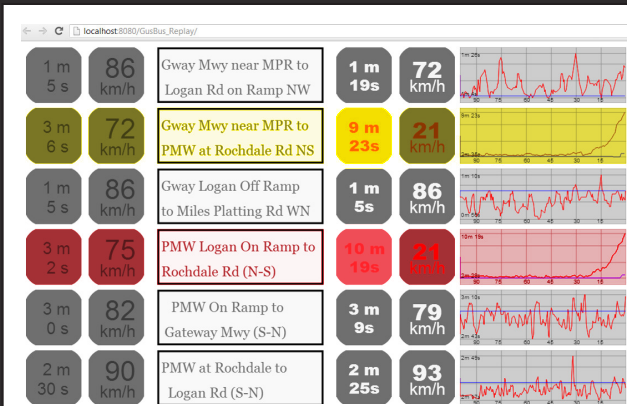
localhost:8080/GusBus_Replay/

| | | | | | |
|---|---|---|---|---|---|
| 1 m 5 s | 86 km/h | Gway Mwy near MPR to Logan Rd on Ramp NW | 1 m 19s | 72 km/h | 1m 25s |
| 3 m 6 s | 72 km/h | Gway Mwy near MPR to PMW at Rochdale Rd NS | 9 m 23s | 21 km/h | 9m 23s |
| 1 m 5 s | 86 km/h | Gway Logan Off Ramp to Miles Platting Rd WN | 1 m 5s | 86 km/h | 1m 10s |
| 3 m 2 s | 75 km/h | PMW Logan On Ramp to Rochdale Rd (N-S) | 10 m 19s | 21 km/h | 10m 19s |
| 3 m 0 s | 82 km/h | PMW On Ramp to Gateway Mwy (S-N) | 3 m 9s | 79 km/h | 3m 10s |
| 2 m 30 s | 90 km/h | PMW at Rochdale to Logan Rd (S-N) | 2 m 25s | 93 km/h | 2m 45s |